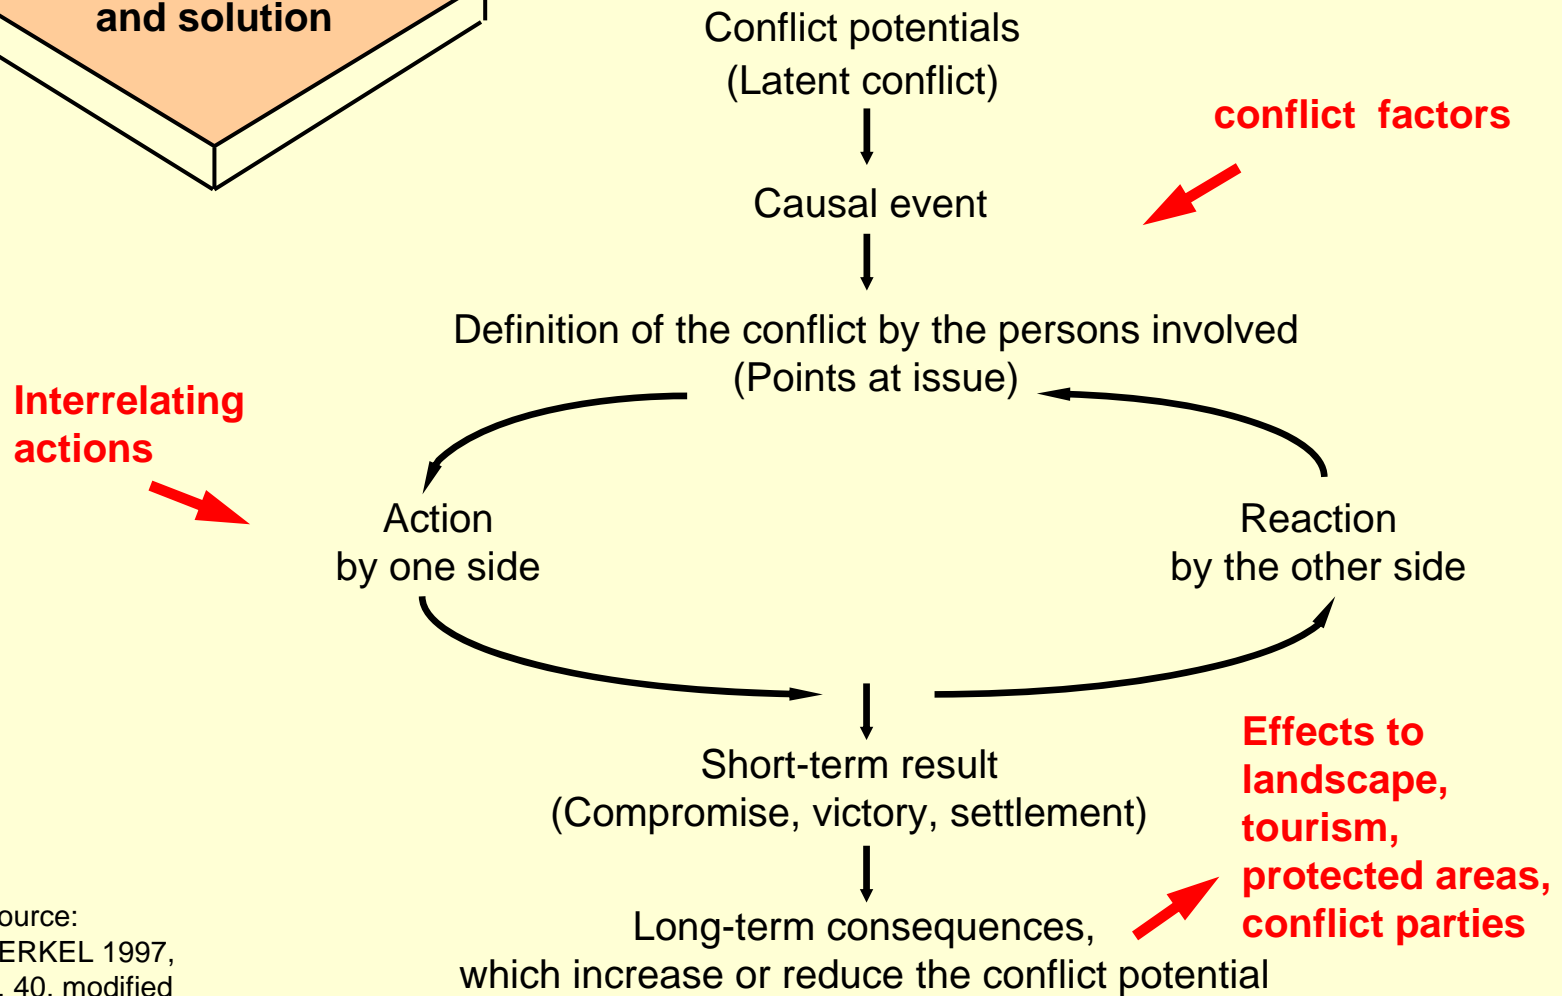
and solution

Conflict potentials
(Latent conflict)

conflict factors

Causal event

Definition of the conflict by the persons involved
(Points at issue)

Interrelating actions

Action
by one side

Reaction
by the other side

Short-term result
(Compromise, victory, settlement)

Effects to landscape, tourism, protected areas, conflict parties

Long-term consequences,
which increase or reduce the conflict potential

ource:
ERKEL 1997,
. 40, modified